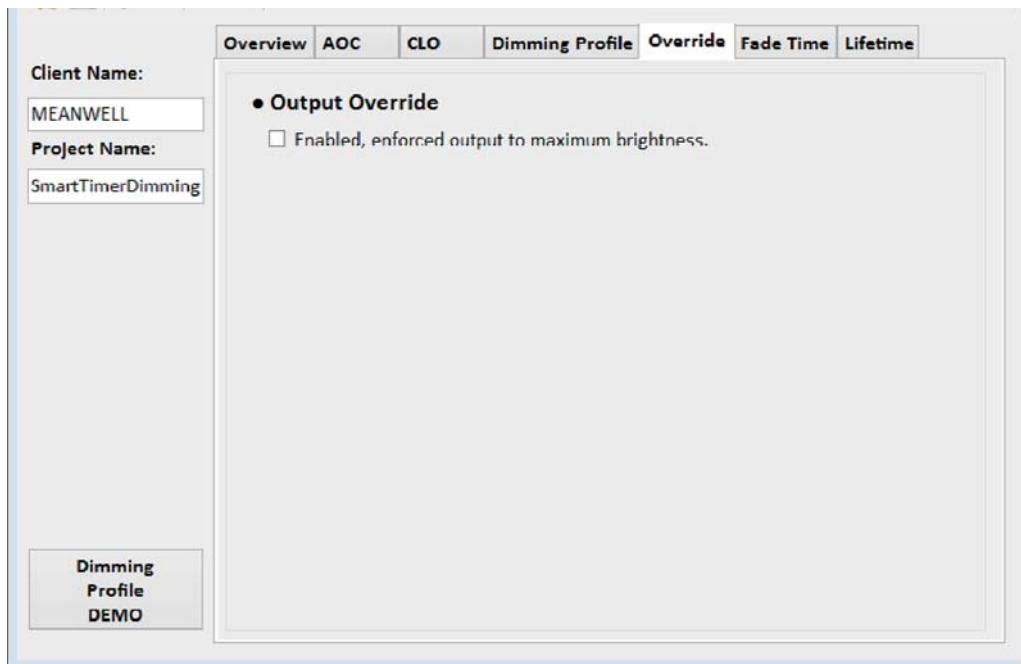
Overview AOC CLO Dimming Profile Override Fade Time Lifetime

Client Name:

MEANWELL

Project Name:

SmartTimerDimming

• Output Override

☐ Enabled, enforced output to maximum brightness.

Dimming Profile DEMO